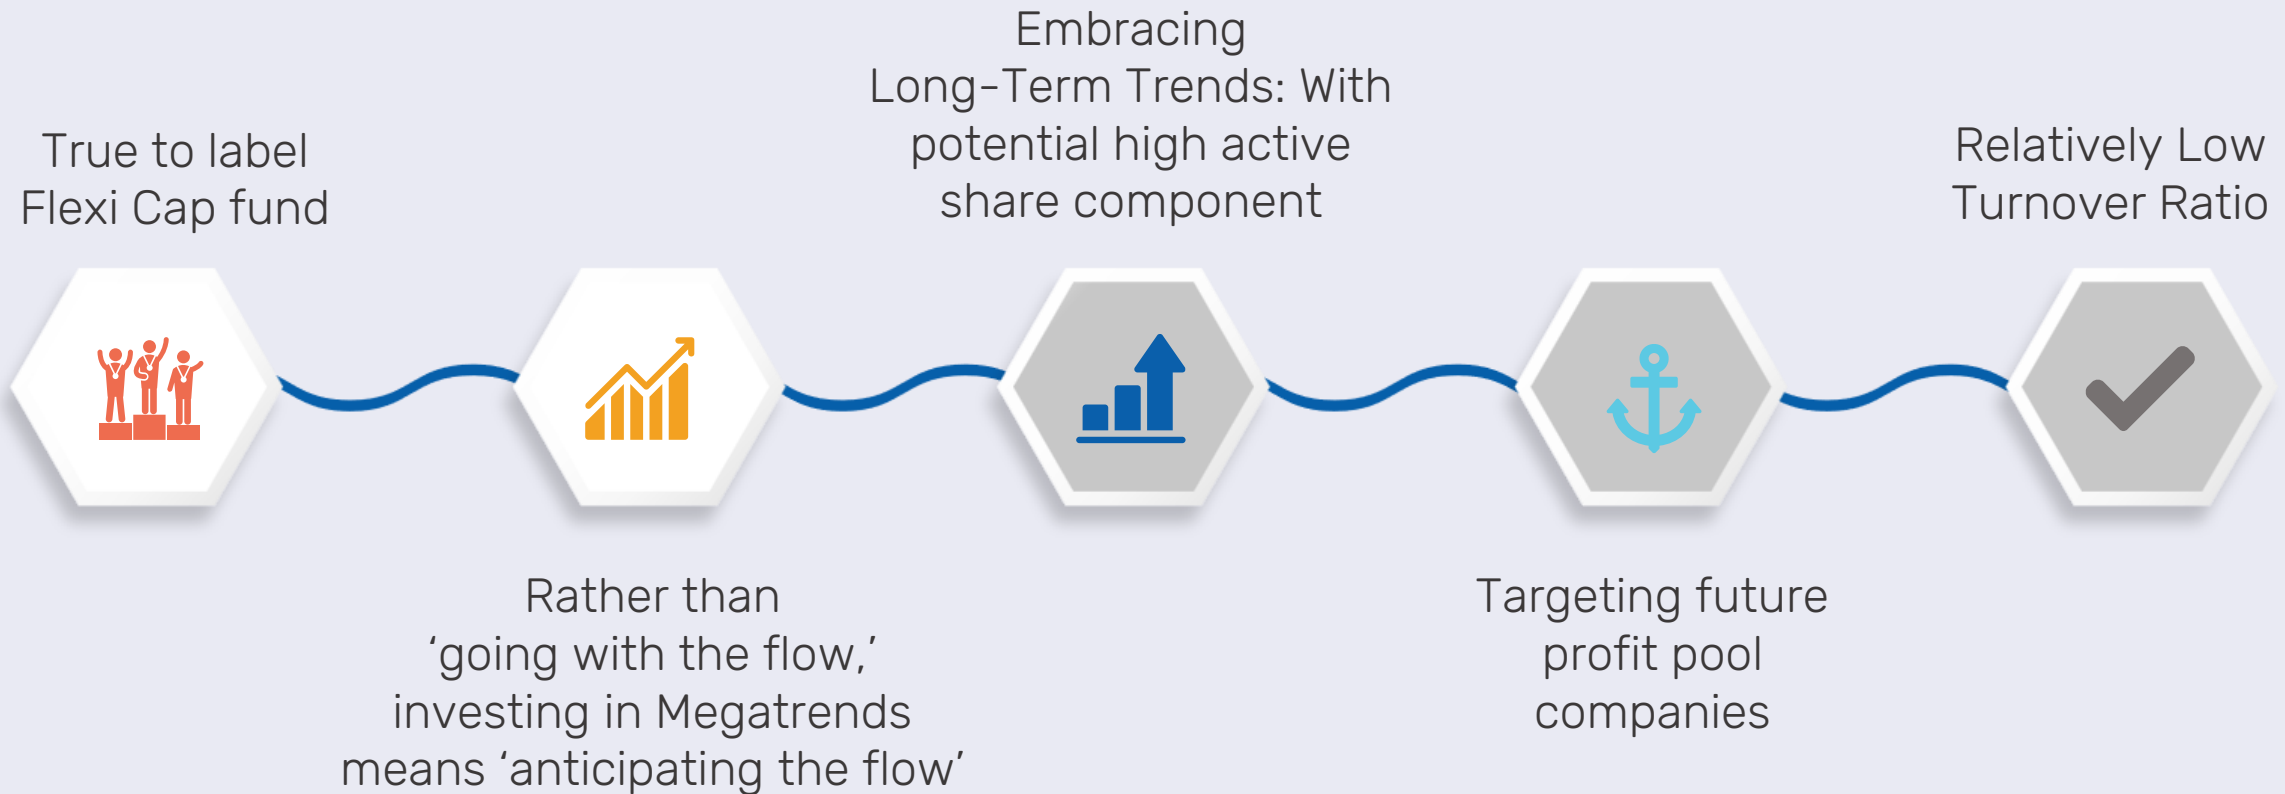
True to label Flexi Cap fund

Rather than 'going with the flow,' investing in Megatrends means 'anticipating the flow'

Embracing Long-Term Trends: With potential high active share component

Targeting future profit pool companies

Relatively Low Turnover Ratio